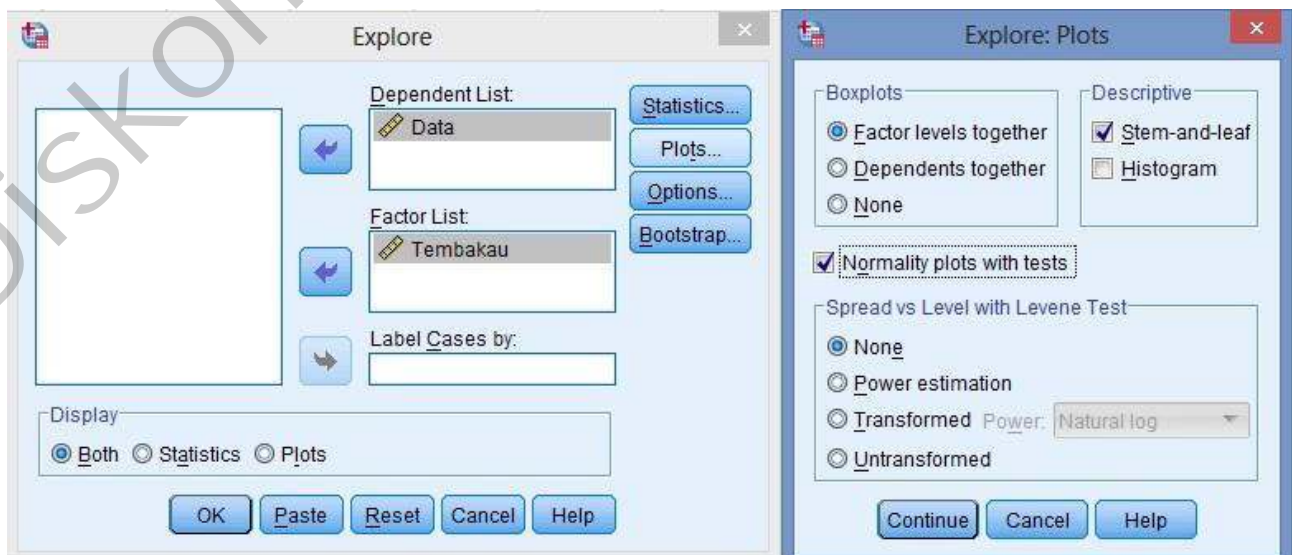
Explore

Dependent List:
Data

Factor List:
Tembakau

Label Cases by:

Statistics...
Plots...
Options...
Bootstrap...

Display
Both Statistics Plots

OK Paste Reset Cancel Help

Explore: Plots

Boxplots
Factor levels together
Dependents together
None

Descriptive
Stem-and-leaf
Histogram

Normality plots with tests

Spread vs Level with Levene Test
None
Power estimation
Transformed Power: Natural log
Untransformed

Continue Cancel Help